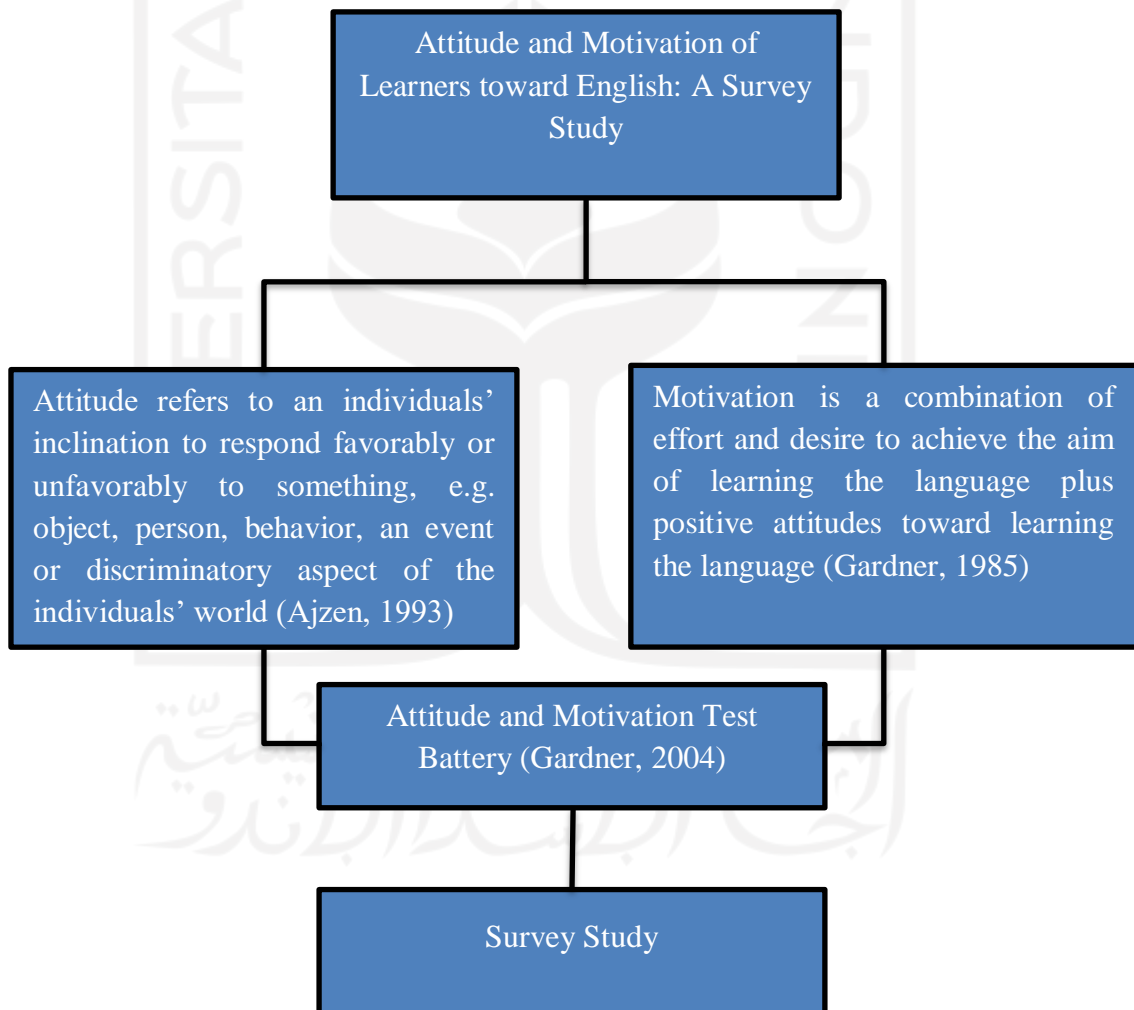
Attitude and Motivation of Learners toward English: A Survey Study

Attitude refers to an individuals' inclination to respond favorably or unfavorably to something, e.g. object, person, behavior, an event or discriminatory aspect of the individuals' world (Ajzen, 1993)

Motivation is a combination of effort and desire to achieve the aim of learning the language plus positive attitudes toward learning the language (Gardner, 1985)

Attitude and Motivation Test Battery (Gardner, 2004)

Survey Study